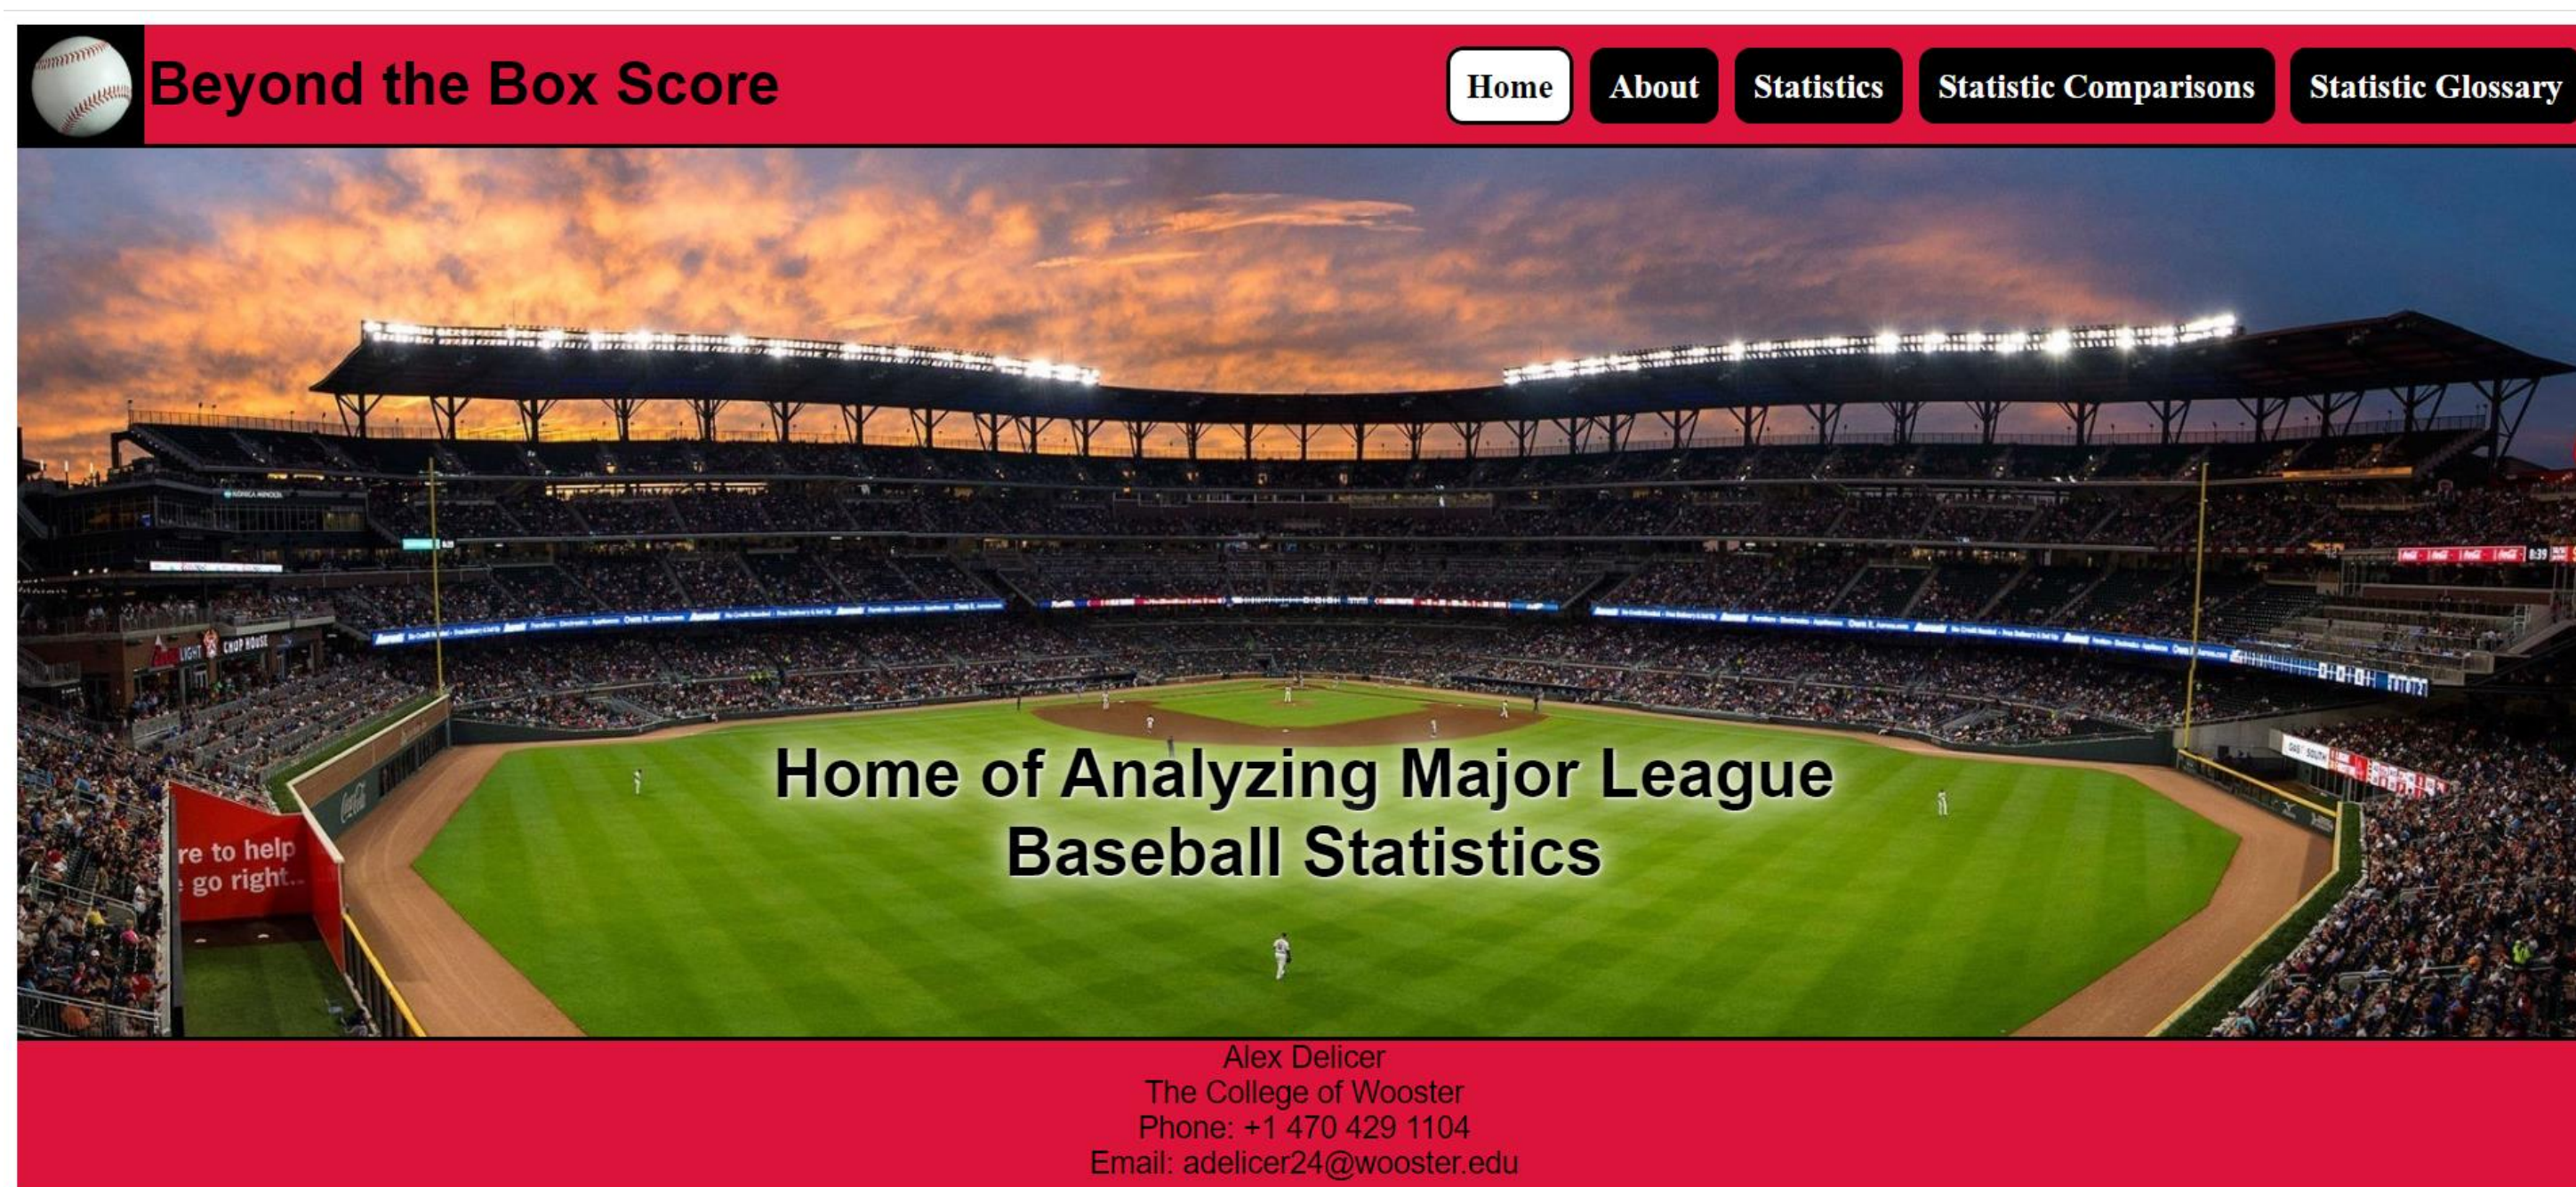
Beyond the Box Score

Home About Statistics Statistic Comparisons Statistic Glossary

CHOP HOUSE

re to help
go right..

Home of Analyzing Major League Baseball Statistics

Alex Delicer
The College of Wooster
Phone: +1 470 429 1104
Email: adelicer24@wooster.edu